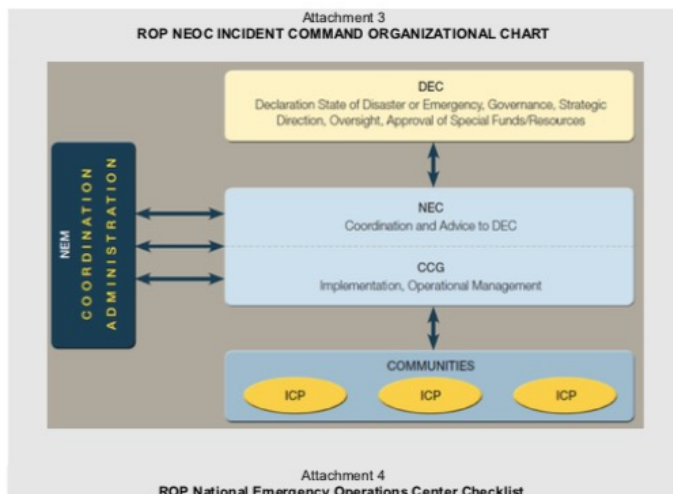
Attachment 3
ROP NEOC INCIDENT COMMAND ORGANIZATIONAL CHART

DEC
Declaration State of Disaster or Emergency, Governance, Strategic Direction, Oversight, Approval of Special Funds/Resources

NEM
COORDINATION
ADMINISTRATION

NEC
Coordination and Advice to DEC

CCG
Implementation, Operational Management

COMMUNITIES

ICP

ICP

ICP

Attachment 4
ROP National Emergency Operations Center Checklist